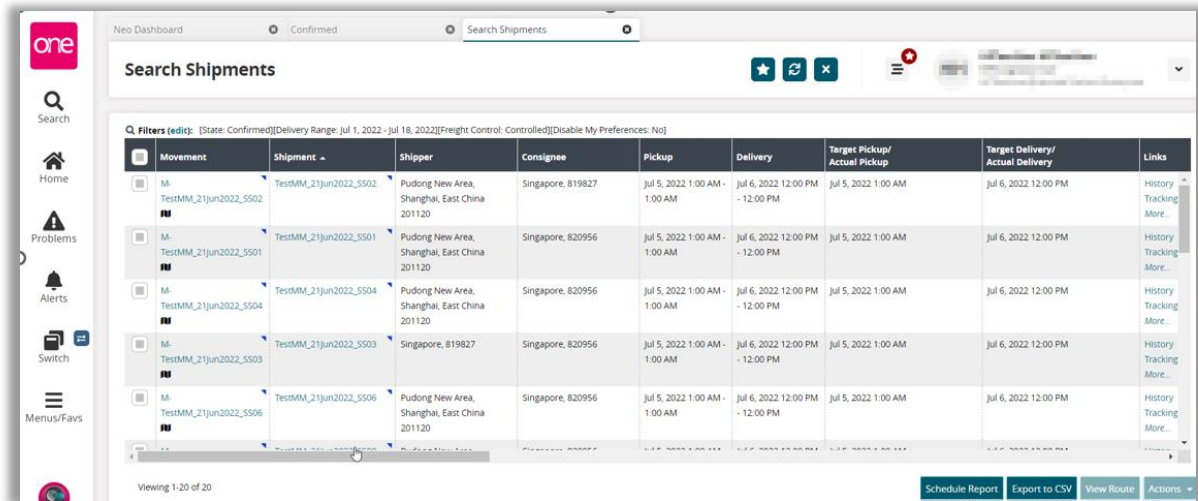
one

Search

Home

Problems

Alerts

Switch

Menus/Favs

Neo Dashboard | Confirmed | Search Shipments

Search Shipments

Filters (edit): [State: Confirmed][Delivery Range: Jul 1, 2022 - Jul 18, 2022][Freight Control: Controlled][Disable My Preferences: No]

| | Movement | Shipment ▲ | Shipper | Consignee | Pickup | Delivery | Target Pickup/ Actual Pickup | Target Delivery/ Actual Delivery | Links |
|---|---|---|---|---|---|---|---|---|---|
| | M-TestMM_21Jun2022_SS02 | TestMM_21Jun2022_SS02 | Pudong New Area, Shanghai, East China 201120 | Singapore, 819827 | Jul 5, 2022 1:00 AM - 1:00 AM | Jul 6, 2022 12:00 PM - 12:00 PM | Jul 5, 2022 1:00 AM | Jul 6, 2022 12:00 PM | History Tracking More... |
| | M-TestMM_21Jun2022_SS01 | TestMM_21Jun2022_SS01 | Pudong New Area, Shanghai, East China 201120 | Singapore, 820956 | Jul 5, 2022 1:00 AM - 1:00 AM | Jul 6, 2022 12:00 PM - 12:00 PM | Jul 5, 2022 1:00 AM | Jul 6, 2022 12:00 PM | History Tracking More... |
| | M-TestMM_21Jun2022_SS04 | TestMM_21Jun2022_SS04 | Pudong New Area, Shanghai, East China 201120 | Singapore, 820956 | Jul 5, 2022 1:00 AM - 1:00 AM | Jul 6, 2022 12:00 PM - 12:00 PM | Jul 5, 2022 1:00 AM | Jul 6, 2022 12:00 PM | History Tracking More... |
| | M-TestMM_21Jun2022_SS03 | TestMM_21Jun2022_SS03 | Singapore, 819827 | Singapore, 820956 | Jul 5, 2022 1:00 AM - 1:00 AM | Jul 6, 2022 12:00 PM - 12:00 PM | Jul 5, 2022 1:00 AM | Jul 6, 2022 12:00 PM | History Tracking More... |
| | M-TestMM_21Jun2022_SS06 | TestMM_21Jun2022_SS06 | Pudong New Area, Shanghai, East China 201120 | Singapore, 820956 | Jul 5, 2022 1:00 AM - 1:00 AM | Jul 6, 2022 12:00 PM - 12:00 PM | Jul 5, 2022 1:00 AM | Jul 6, 2022 12:00 PM | History Tracking More... |

Viewing 1-20 of 20

Schedule Report | Export to CSV | View Route | Actions